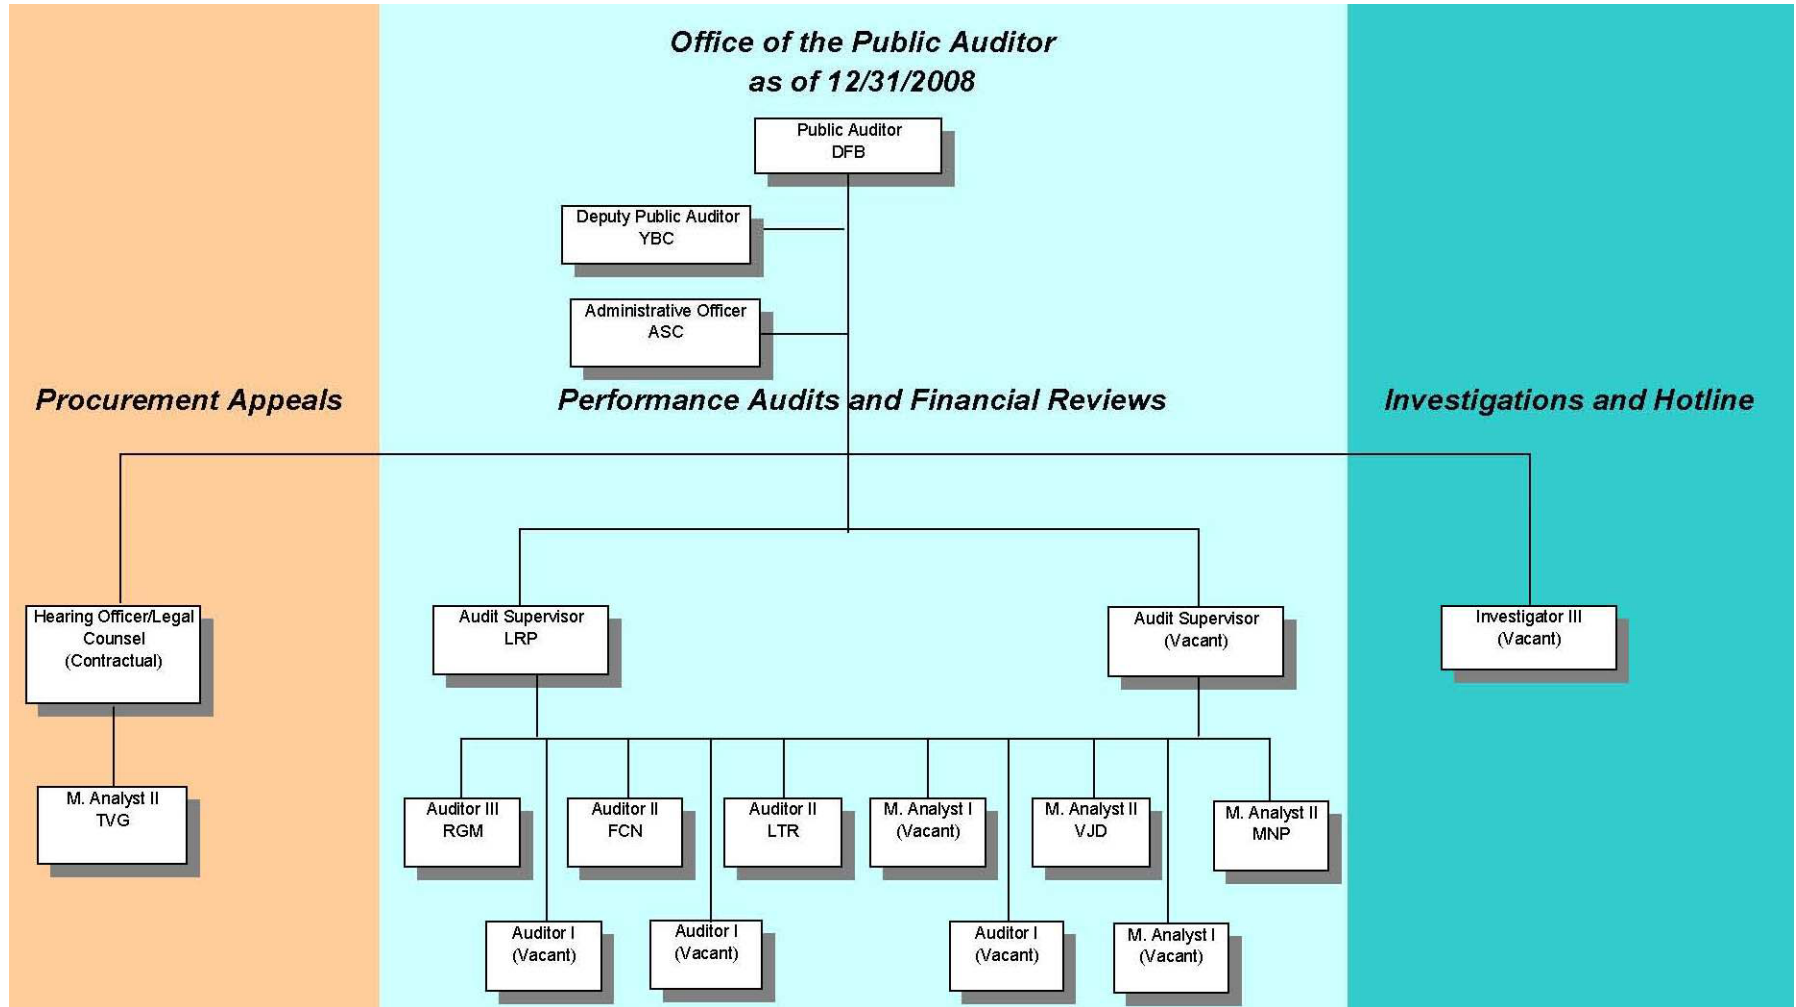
Office of the Public Auditor
as of 12/31/2008

Public Auditor
DFB

Deputy Public Auditor
YBC

Administrative Officer
ASC

Procurement Appeals

Performance Audits and Financial Reviews

Investigations and Hotline

Hearing Officer/Legal Counsel
(Contractual)

M. Analyst II
TVG

Audit Supervisor
LRP

Audit Supervisor
(Vacant)

Investigator III
(Vacant)

Auditor III
RGM

Auditor II
FCN

Auditor II
LTR

M. Analyst I
(Vacant)

M. Analyst II
VJD

M. Analyst II
MNP

Auditor I
(Vacant)

Auditor I
(Vacant)

Auditor I
(Vacant)

M. Analyst I
(Vacant)